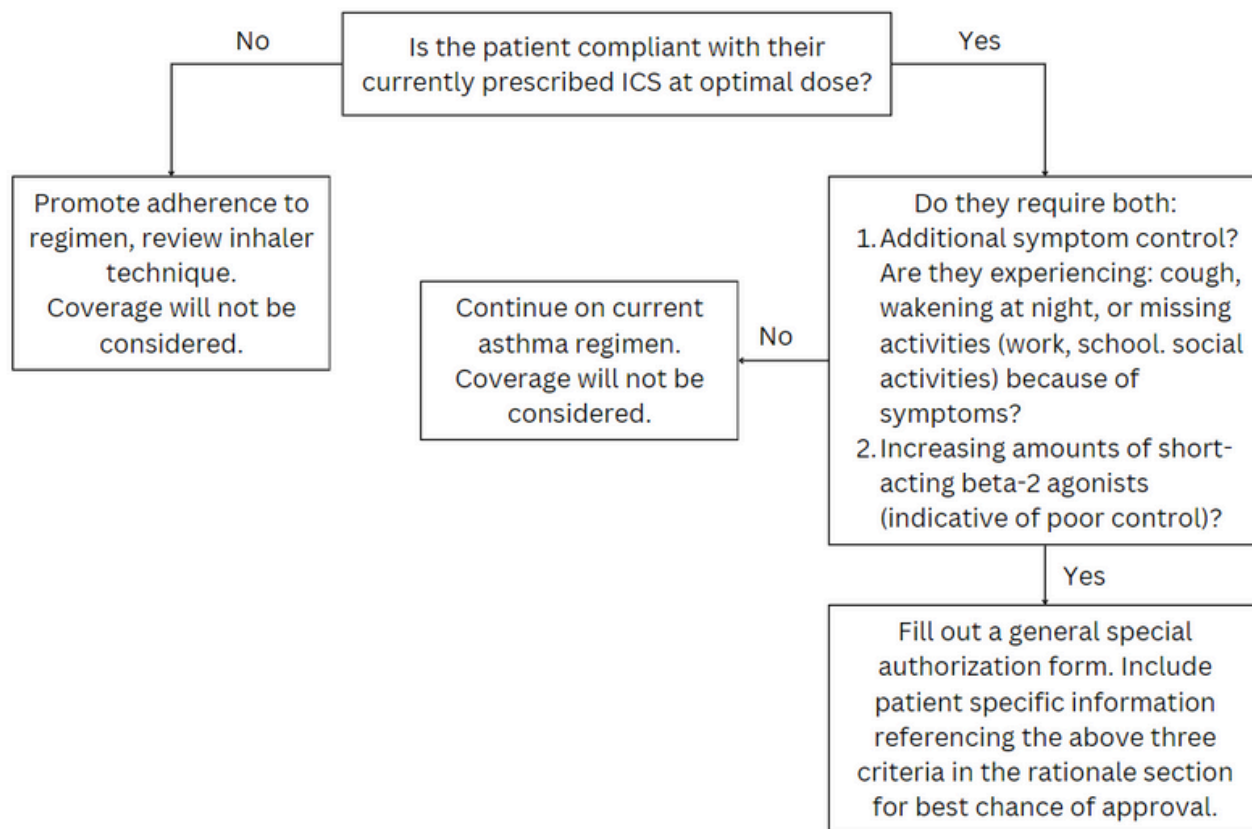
Is the patient compliant with their currently prescribed ICS at optimal dose?

No

Yes

Promote adherence to regimen, review inhaler technique. Coverage will not be considered.

Do they require both:
1. Additional symptom control? Are they experiencing: cough, wakening at night, or missing activities (work, school. social activities) because of symptoms?
2. Increasing amounts of short-acting beta-2 agonists (indicative of poor control)?

No

Continue on current asthma regimen. Coverage will not be considered.

Yes

Fill out a general special authorization form. Include patient specific information referencing the above three criteria in the rationale section for best chance of approval.